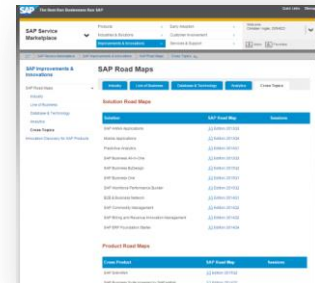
SAP The Best-Run Businesses Run SAP

SAP Service Marketplace

Products
Solutions & Services
Improvements & Innovations

Gain Adoption
Customer Involvement
Security & Support

Welcome

SAP Improvements & Innovations

SAP Road Maps

Industry
Line of Business
Database & Technology
Analytics
Cross-Topics

Solution Road Maps

| Solution | SAP Road Map | Sessions |
|---|---|---|
| SAP HANA Applications | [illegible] | |
| Mobile Applications | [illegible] | |
| Predictive Analytics | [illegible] | |
| SAP Business All-in-One | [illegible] | |
| SAP Business ByDesign | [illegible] | |
| SAP Business One | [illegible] | |
| SAP NetWeaver Performance Builder | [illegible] | |
| B2B Enhanced Network | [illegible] | |
| SAP Commodity Management | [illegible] | |
| SAP Billing and Revenue Innovation Management | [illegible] | |
| SAP ERP Foundation Starter | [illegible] | |

Product Road Maps

| Cross Product | SAP Road Map | Sessions |
|---|---|---|
| SAP Solution | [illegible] | |
| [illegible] | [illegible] | |